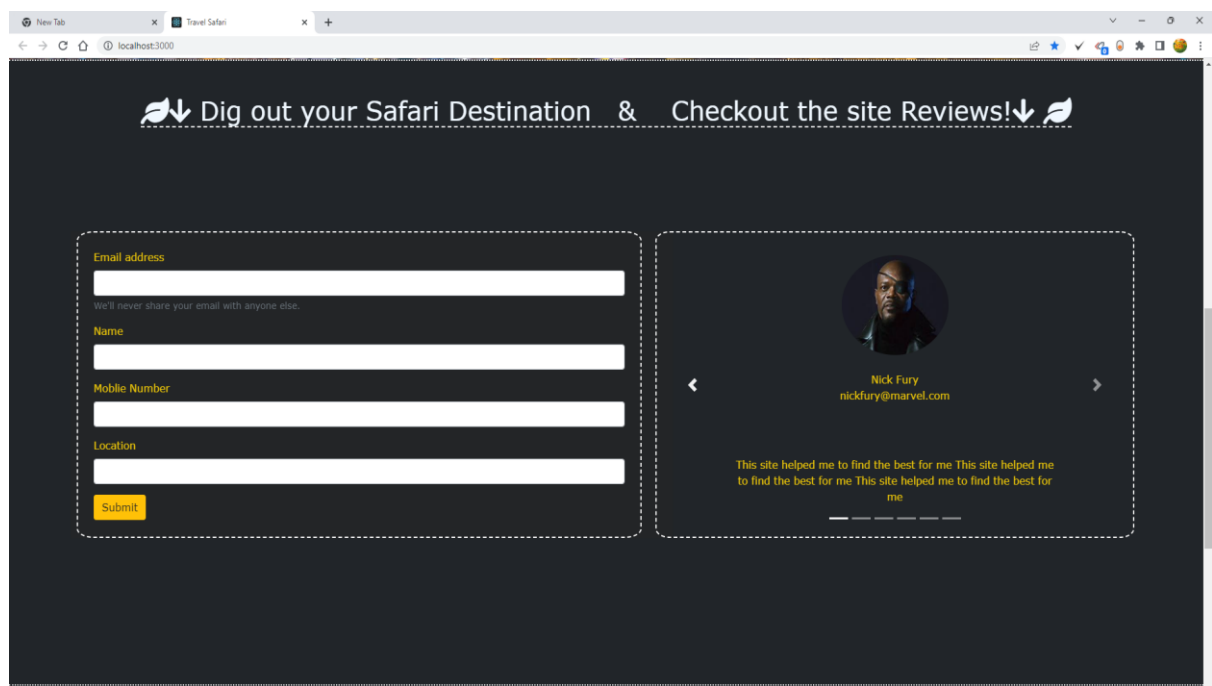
New Tab
Travel Safari
localhost:3000

↓ Dig out your Safari Destination & Checkout the site Reviews!↓

Email address

We'll never share your email with anyone else.

Name

Moblie Number

Location

Submit

Nick Fury
nickfury@marvel.com

This site helped me to find the best for me This site helped me to find the best for me This site helped me to find the best for me